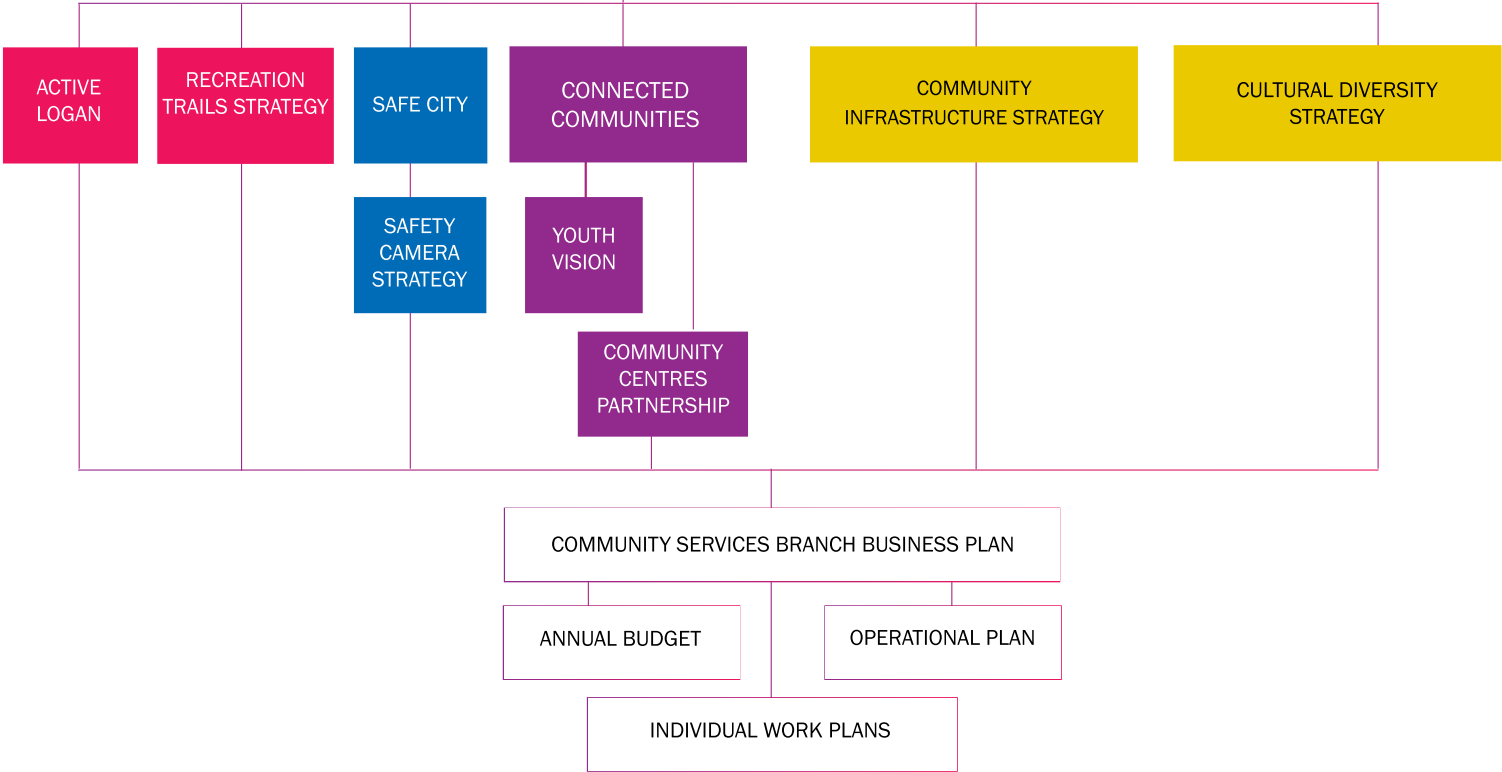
ACTIVE LOGAN

RECREATION TRAILS STRATEGY

SAFE CITY

SAFETY CAMERA STRATEGY

CONNECTED COMMUNITIES

YOUTH VISION

COMMUNITY CENTRES PARTNERSHIP

COMMUNITY INFRASTRUCTURE STRATEGY

CULTURAL DIVERSITY STRATEGY

COMMUNITY SERVICES BRANCH BUSINESS PLAN

ANNUAL BUDGET

OPERATIONAL PLAN

INDIVIDUAL WORK PLANS